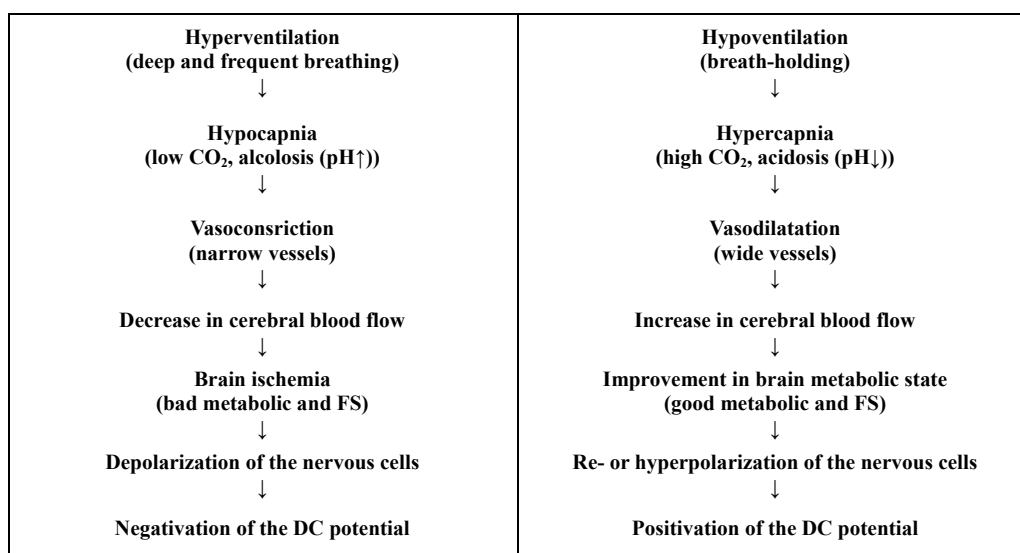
| Hyperventilation (deep and frequent breathing) ↓ Hypocapnia (low $CO_2$, alcolosis (pH↑)) ↓ Vasoconsriction (narrow vessels) ↓ Decrease in cerebral blood flow ↓ Brain ischemia (bad metabolic and FS) ↓ Depolarization of the nervous cells ↓ Negativation of the DC potential | Hypoventilation (breath-holding) ↓ Hypercapnia (high $CO_2$, acidosis (pH↓)) ↓ Vasodilatation (wide vessels) ↓ Increase in cerebral blood flow ↓ Improvement in brain metabolic state (good metabolic and FS) ↓ Re- or hyperpolarization of the nervous cells ↓ Positivation of the DC potential |
|---|---|